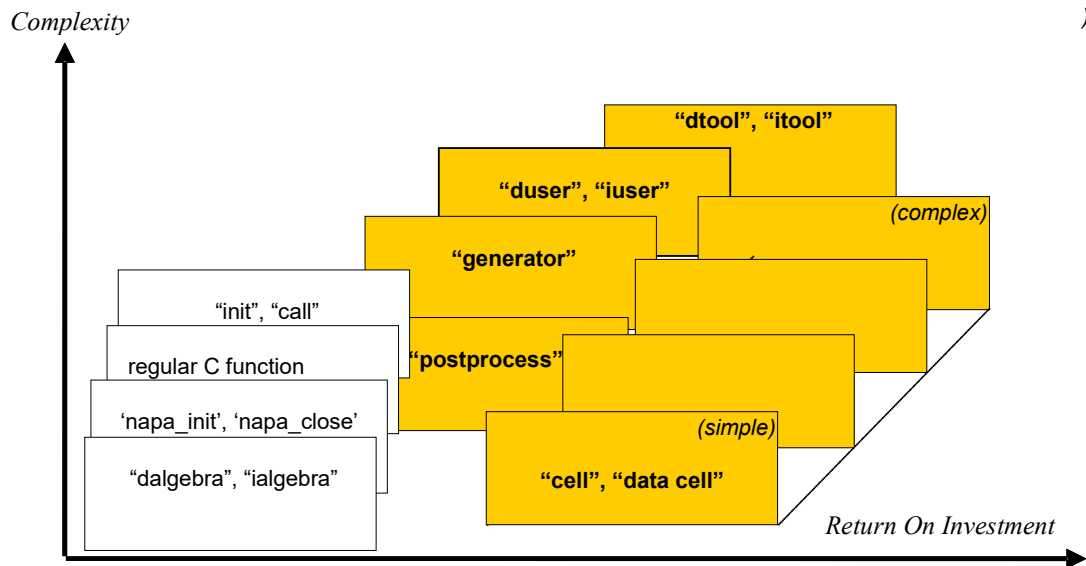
Complexity

"dtool", "itool"

"duser", "iuser"

(complex)

"generator"

"init", "call"

regular C function

"postprocess"

'napa_init', 'napa_close'

(simple)

"dalgebra", "ialgebra"

"cell", "data cell"

Return On Investment